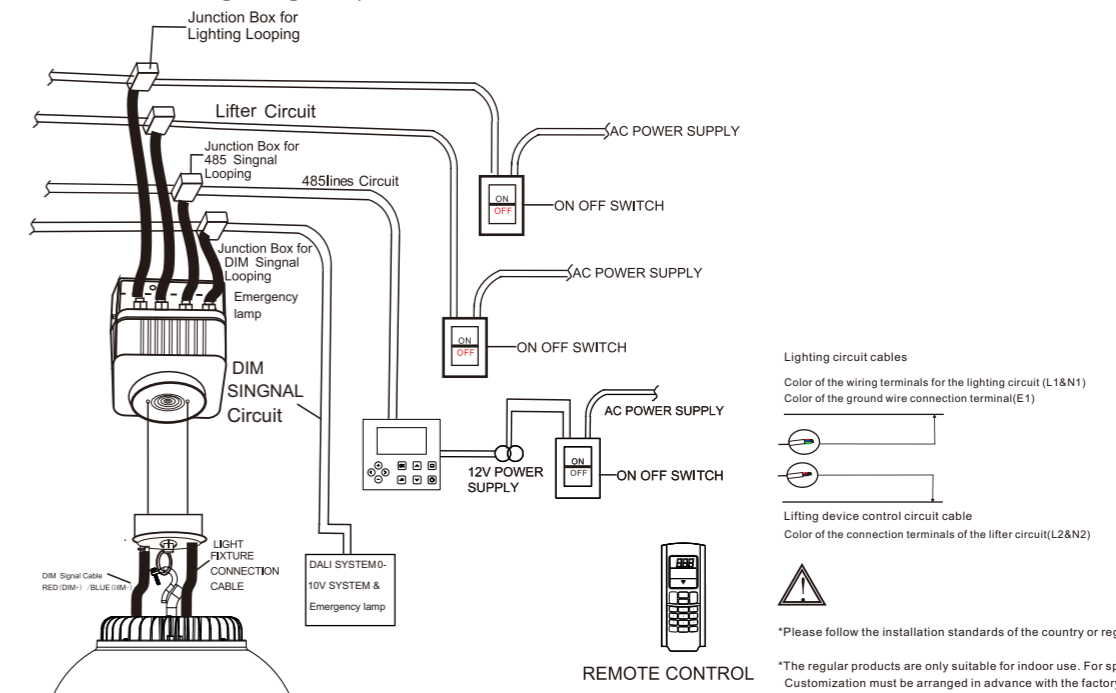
Junction Box for Lighting Looping

Lifter Circuit

Junction Box for 485 Singnal Looping

485lines Circuit

Junction Box for DIM Singnal Looping

Emergency lamp

DIM SINGNAL Circuit

AC POWER SUPPLY

ON
OFF

ON OFF SWITCH

AC POWER SUPPLY

ON
OFF

ON OFF SWITCH

AC POWER SUPPLY

12V POWER SUPPLY

ON
OFF

ON OFF SWITCH

LIGHT FIXTURE CONNECTION CABLE

DIM Signal Cable RED(DIM+) /BLUE(DIM-)

DALI SYSTEM0-10V SYSTEM & Emergency lamp

REMOTE CONTROL

888

Lighting circuit cables

Color of the wiring terminals for the lighting circuit (L1&N1)
Color of the ground wire connection terminal(E1)

Lifting device control circuit cable
Color of the connection terminals of the lifter circuit(L2&N2)

*Please follow the installation standards of the country or reg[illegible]

*The regular products are only suitable for indoor use. For sp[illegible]
Customization must be arranged in advance with the factory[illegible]